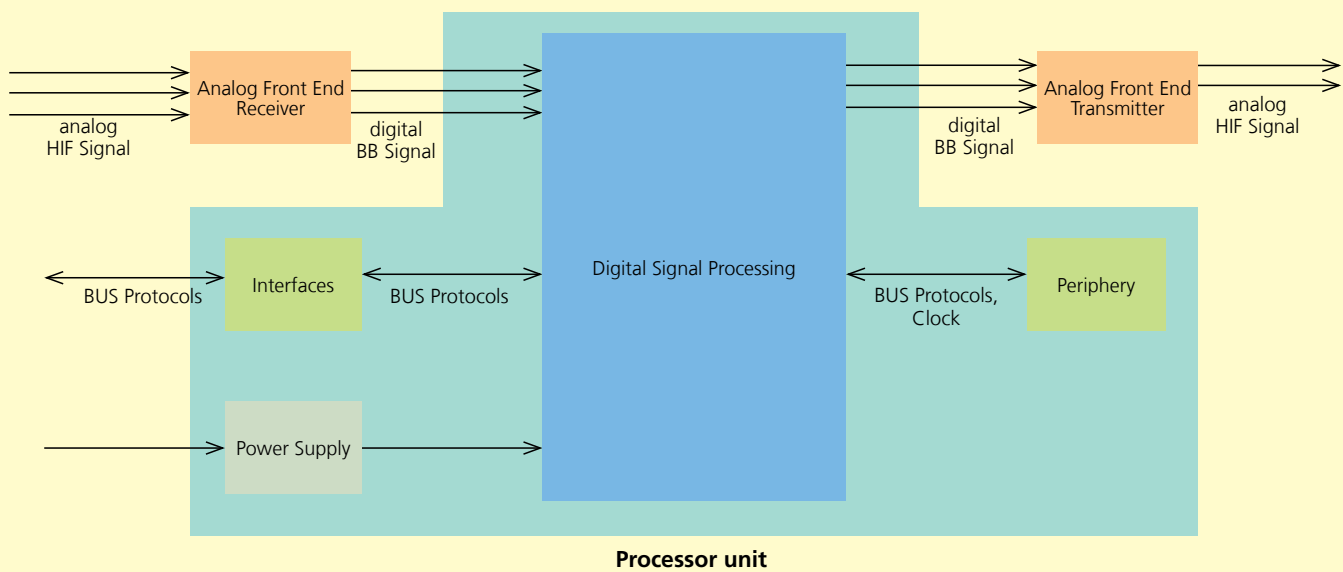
Analog Front End Receiver

analog HIF Signal

digital BB Signal

Digital Signal Processing

digital BB Signal

Analog Front End Transmitter

analog HIF Signal

BUS Protocols

Interfaces

BUS Protocols

BUS Protocols, Clock

Periphery

Power Supply

Processor unit